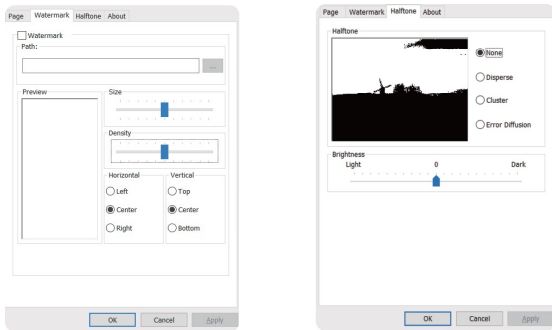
Page Watermark Halftone About

Watermark

Path:

...

Preview

Size

Density

Horizontal

Left

Center

Right

Vertical

Top

Center

Bottom

OK Cancel Apply

Page Watermark Halftone About

Halftone

None

Disperse

Cluster

Error Diffusion

Brightness

Light 0 Dark

OK Cancel Apply